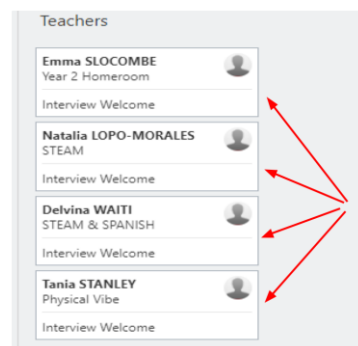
Teachers

Emma SLOCOMBE
Year 2 Homeroom

Interview Welcome

Natalia LOPO-MORALES
STEAM

Interview Welcome

Delvina WAITI
STEAM & SPANISH

Interview Welcome

Tania STANLEY
Physical Vibe

Interview Welcome